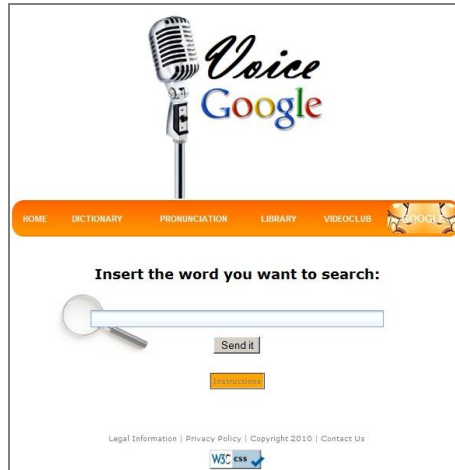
Voice
Google

HOME DICTIONARY PRONUNCIATION LIBRARY VIDEOCLUB GOOGLE

Insert the word you want to search:

Send it

Instructions

Legal Information | Privacy Policy | Copyright 2010 | Contact Us

W3C css